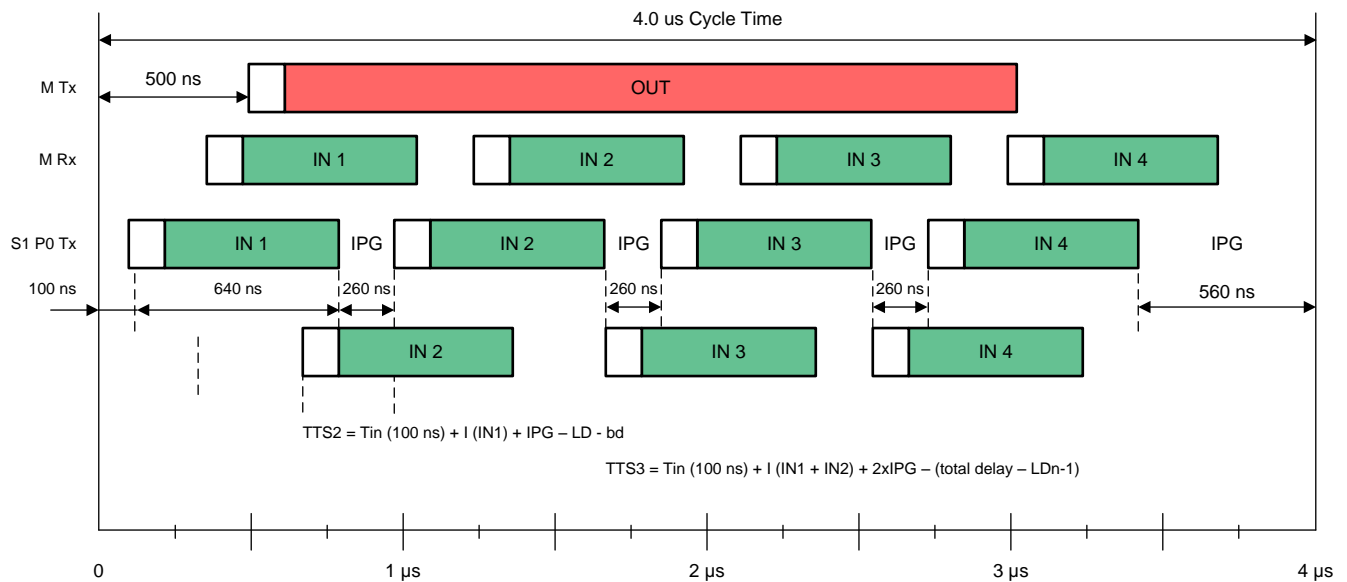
4.0 us Cycle Time

M Tx

500 ns

OUT

M Rx

IN 1

IN 2

IN 3

IN 4

S1 P0 Tx

IN 1

IPG

IN 2

IPG

IN 3

IPG

IN 4

IPG

100 ns

640 ns

260 ns

260 ns

260 ns

560 ns

IN 2

IN 3

IN 4

TTS2 = Tin (100 ns) + I (IN1) + IPG – LD - bd

TTS3 = Tin (100 ns) + I (IN1 + IN2) + 2xIPG – (total delay – LDn-1)

0

1 µs

2 µs

3 µs

4 µs